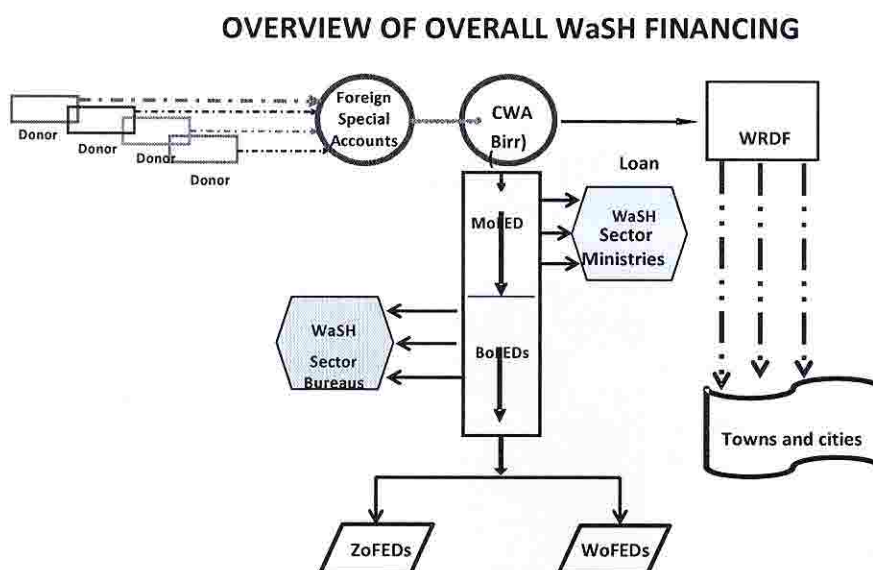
OVERVIEW OF OVERALL WaSH FINANCING

Donor
Donor
Donor
Donor

Foreign Special Accounts

CWA Birr)

WRDF

Loan

MoFED

WaSH Sector Ministries

WaSH Sector Bureaus

BoFEDs

Towns and cities

ZoFEDs

WoFEDs